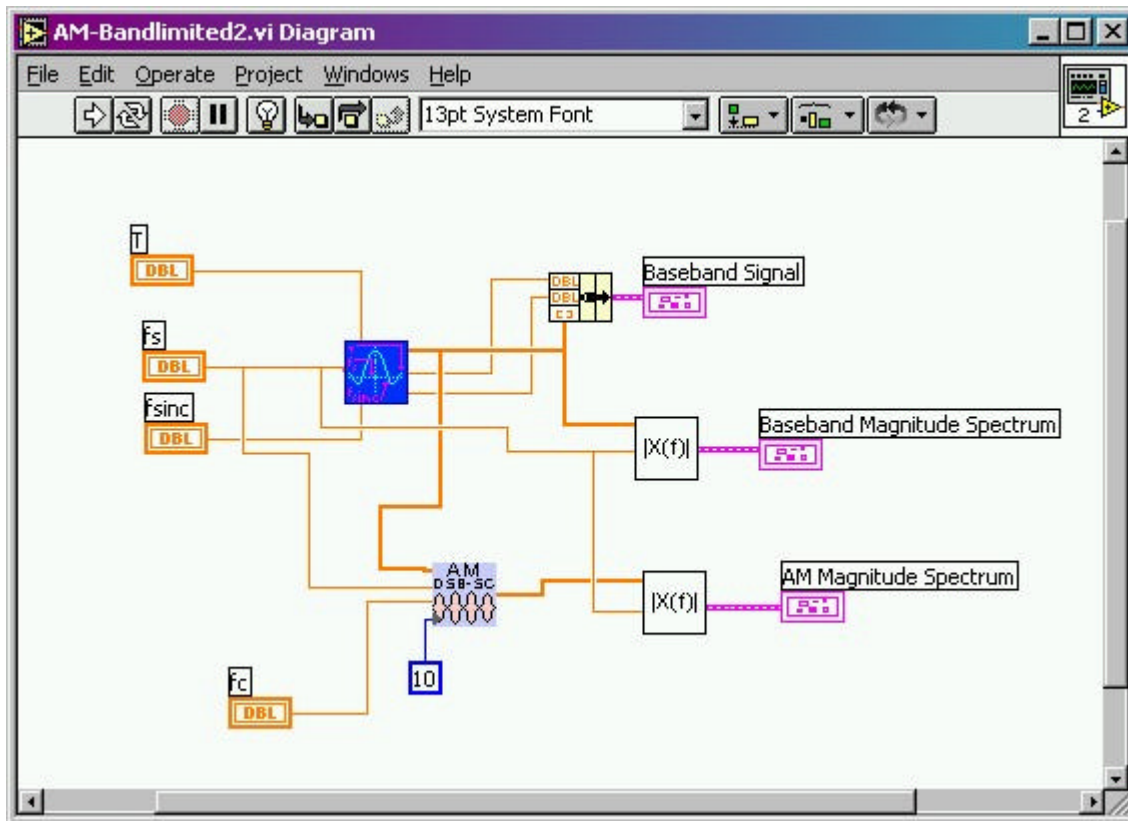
AM-Bandlimited2.vi Diagram

File Edit Operate Project Windows Help

13pt System Font

2

T
DBL

fs
DBL

fsinc
DBL

sinc

DBL
DBL

Baseband Signal

|X(f)|

Baseband Magnitude Spectrum

AM
DSB-SC

|X(f)|

AM Magnitude Spectrum

10

fc
DBL